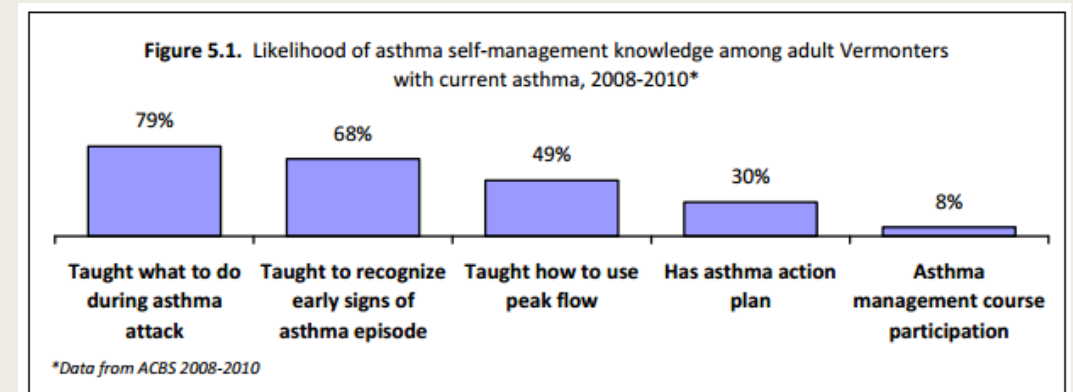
**Figure 5.1.** Likelihood of asthma self-management knowledge among adult Vermonters with current asthma, 2008-2010*

79%

68%

49%

30%

8%

Taught what to do during asthma attack

Taught to recognize early signs of asthma episode

Taught how to use peak flow

Has asthma action plan

Asthma management course participation

*Data from ACBS 2008-2010